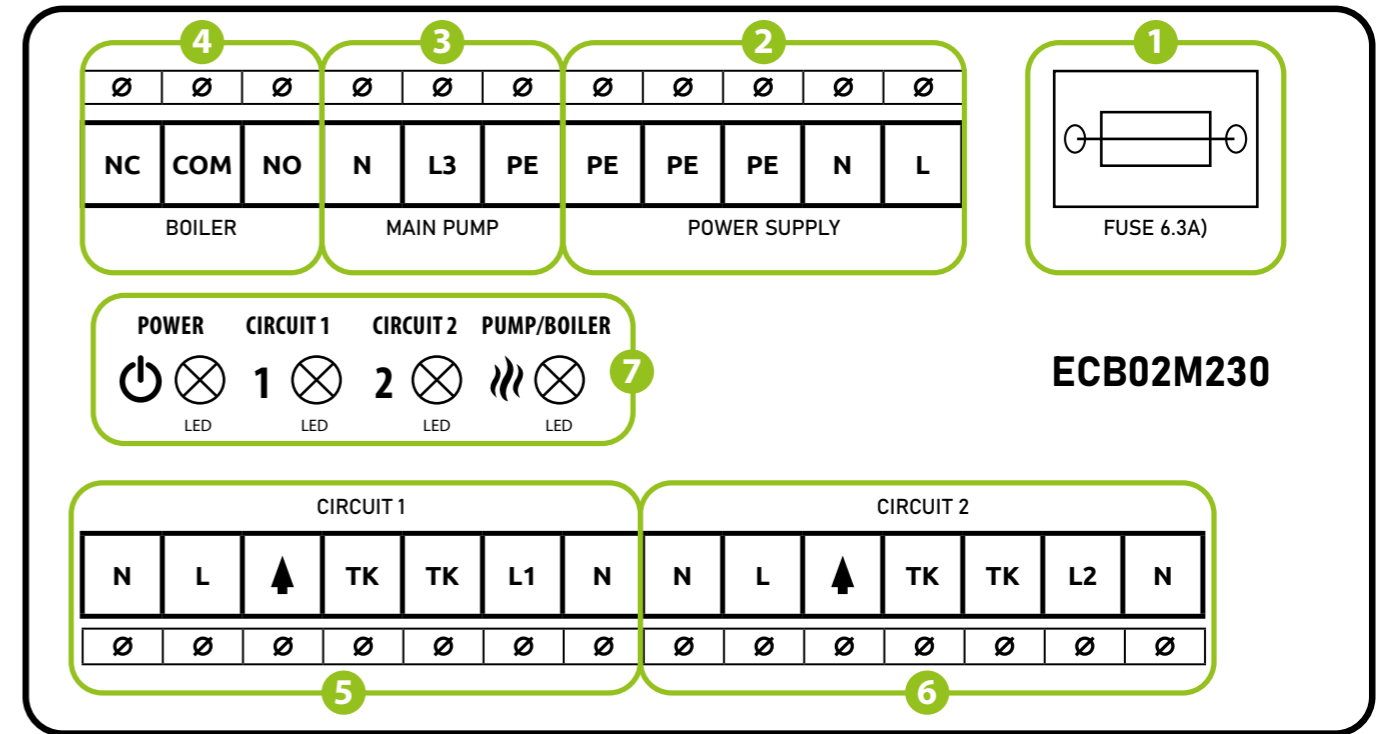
4 3 2 1

| ⌀ | ⌀ | ⌀ | ⌀ | ⌀ | ⌀ | ⌀ | ⌀ | ⌀ | ⌀ | ⌀ |
|---|---|---|---|---|---|---|---|---|---|---|
| NC | COM | NO | N | L3 | PE | PE | PE | PE | N | L |

BOILER
MAIN PUMP
POWER SUPPLY

FUSE 6.3A)

POWER CIRCUIT 1 CIRCUIT 2 PUMP/BOILER

LED 1 LED 2 LED LED

7

ECB02M230

CIRCUIT 1
CIRCUIT 2

| N | L | | TK | TK | L1 | N | N | L | | TK | TK | L2 | N |
|---|---|---|---|---|---|---|---|---|---|---|---|---|---|
| ⌀ | ⌀ | ⌀ | ⌀ | ⌀ | ⌀ | ⌀ | ⌀ | ⌀ | ⌀ | ⌀ | ⌀ | ⌀ | ⌀ |

5 6